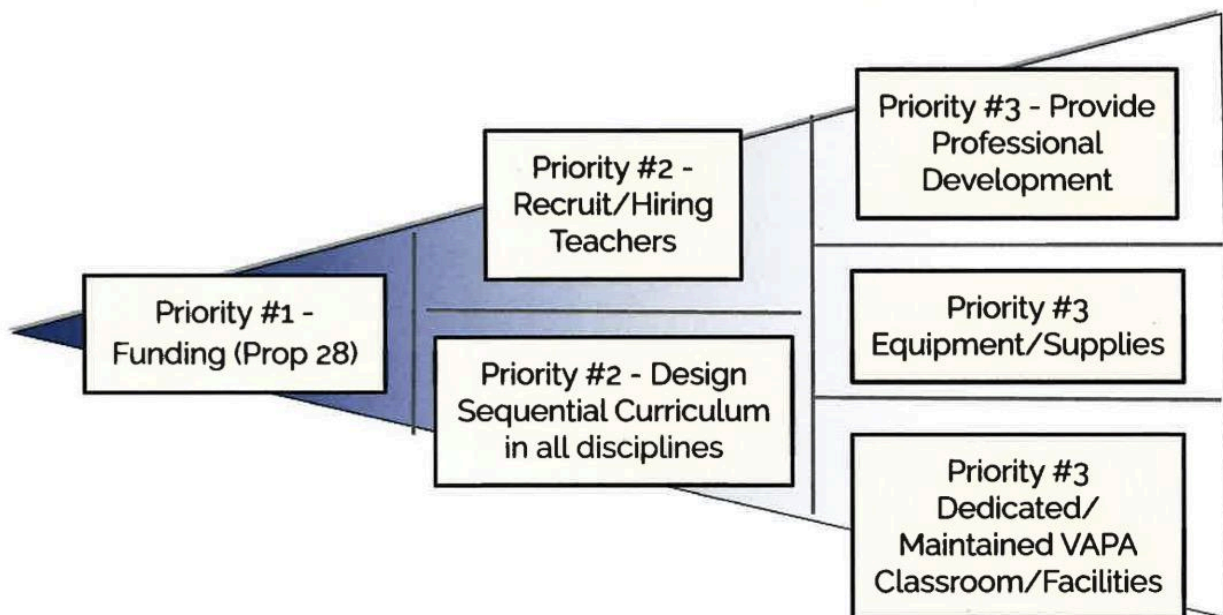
Priority #1 - Funding (Prop 28)

Priority #2 - Recruit/Hiring Teachers

Priority #2 - Design Sequential Curriculum in all disciplines

Priority #3 - Provide Professional Development

Priority #3 Equipment/Supplies

Priority #3 Dedicated/ Maintained VAPA Classroom/Facilities